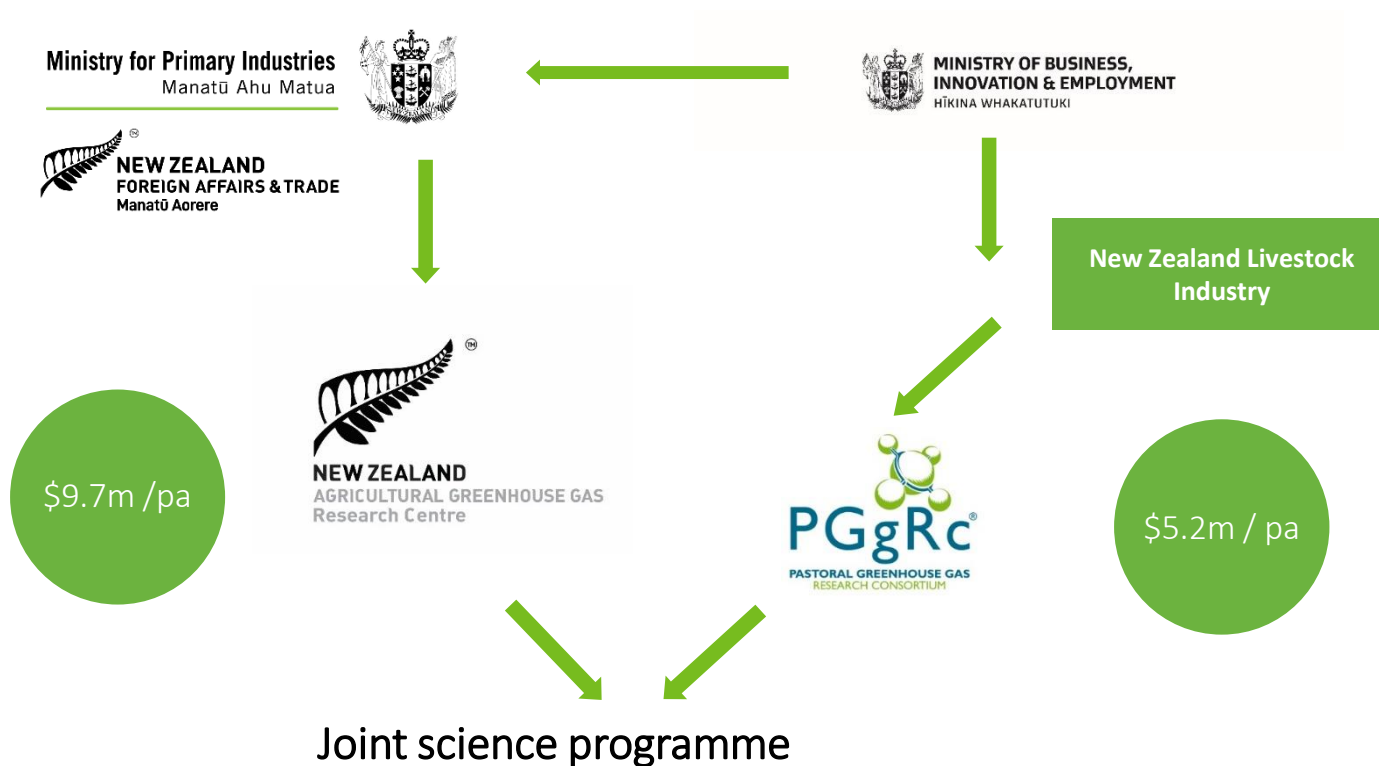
Ministry for Primary Industries
Manatū Ahu Matua

MINISTRY OF BUSINESS, INNOVATION & EMPLOYMENT
HĪKINA WHAKATUTUKI

TM
NEW ZEALAND
FOREIGN AFFAIRS & TRADE
Manatū Aorere

New Zealand Livestock Industry

TM
NEW ZEALAND
AGRICULTURAL GREENHOUSE GAS
Research Centre

$9.7m /pa

PGgRc®
PASTORAL GREENHOUSE GAS
RESEARCH CONSORTIUM

$5.2m / pa

Joint science programme